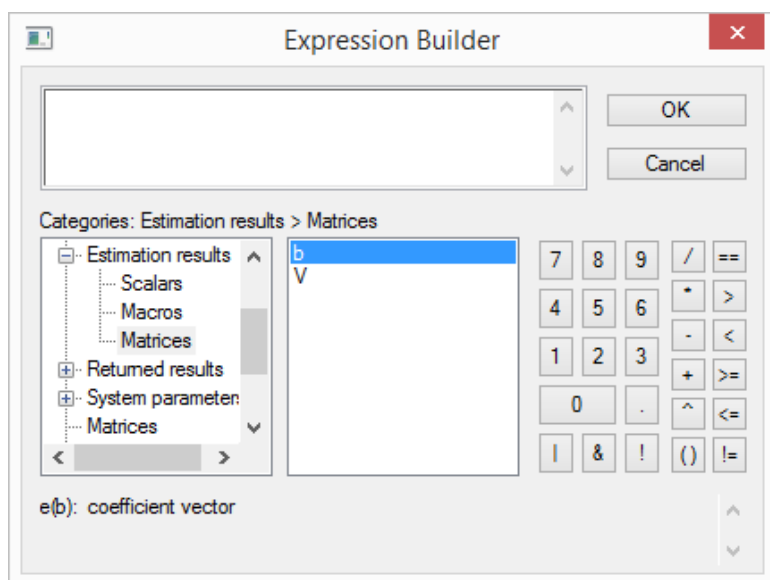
Expression Builder

OK

Cancel

Categories: Estimation results > Matrices

Estimation results
Scalars
Macros
Matrices
Returned results
System parameter:
Matrices

b
V

7 8 9
4 5 6
1 2 3
0 .
| & !

/ ==
* >
- <
+ >=
^ <=
() !=

e(b): coefficient vector